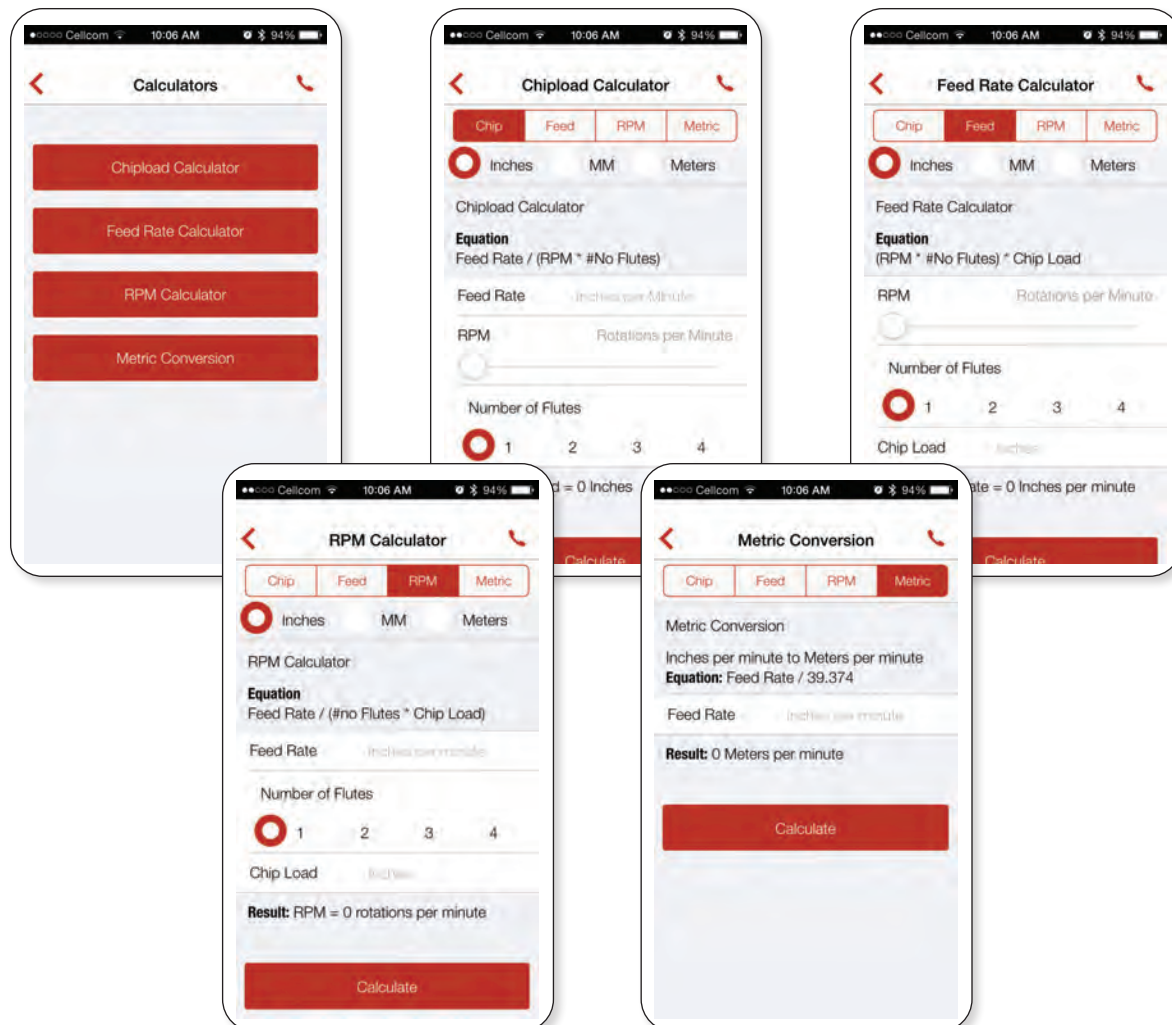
Cellcom 10:06 AM 94%

Calculators

Chipload Calculator

Feed Rate Calculator

RPM Calculator

Metric Conversion

Cellcom 10:06 AM 94%

Chipload Calculator

Chip | Feed | RPM | Metric

Inches MM Meters

Chipload Calculator

**Equation**
Feed Rate / (RPM * #No Flutes)

Feed Rate Inches per Minute

RPM Rotations per Minute

Number of Flutes

1 2 3 4

d = 0 Inches

Calculate

Cellcom 10:06 AM 94%

Feed Rate Calculator

Chip | Feed | RPM | Metric

Inches MM Meters

Feed Rate Calculator

**Equation**
(RPM * #No Flutes) * Chip Load

RPM Rotations per Minute

Number of Flutes

1 2 3 4

Chip Load Inches

ate = 0 Inches per minute

Calculate

Cellcom 10:06 AM 94%

RPM Calculator

Chip | Feed | RPM | Metric

Inches MM Meters

RPM Calculator

**Equation**
Feed Rate / (#no Flutes * Chip Load)

Feed Rate Inches per minute

Number of Flutes

1 2 3 4

Chip Load Inches

**Result:** RPM = 0 rotations per minute

Calculate

Cellcom 10:06 AM 94%

Metric Conversion

Chip | Feed | RPM | Metric

Metric Conversion

Inches per minute to Meters per minute
**Equation:** Feed Rate / 39.374

Feed Rate Inches per minute

**Result:** 0 Meters per minute

Calculate